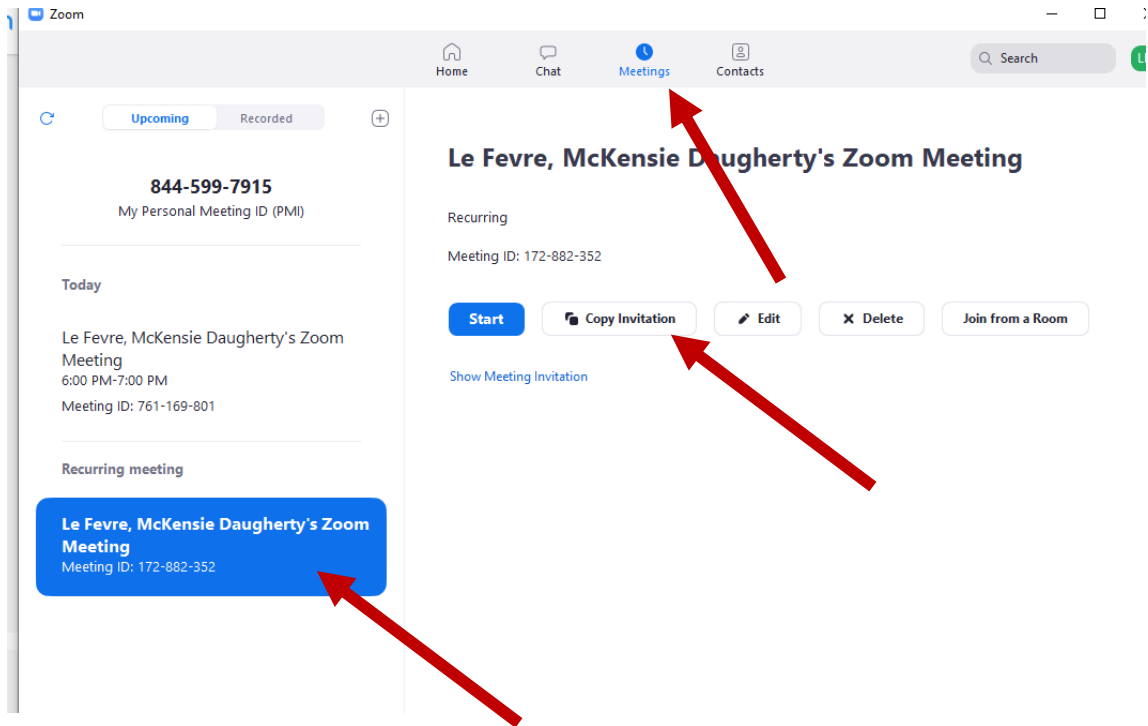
Zoom

Home Chat Meetings Contacts

Search

Upcoming Recorded

844-599-7915
My Personal Meeting ID (PMI)

Today

Le Fevre, McKensie Daugherty's Zoom Meeting
6:00 PM-7:00 PM
Meeting ID: 761-169-801

Recurring meeting

Le Fevre, McKensie Daugherty's Zoom Meeting
Meeting ID: 172-882-352

Le Fevre, McKensie Daugherty's Zoom Meeting

Recurring

Meeting ID: 172-882-352

Start Copy Invitation Edit Delete Join from a Room

Show Meeting Invitation